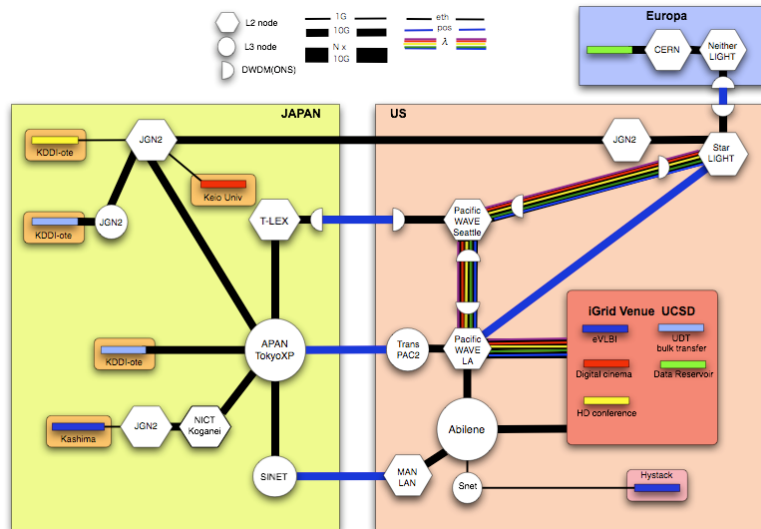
L2 node
L3 node
DWDM(ONS)
1G
10G
N x 10G
eth
pos
$\lambda$

Europa
CERN
Neither LIGHT

JAPAN
KDDI-ote
JGN2
Keio Univ
KDDI-ote
JGN2
T-LEX
APAN TokyoXP
KDDI-ote
Kashima
JGN2
NICT Koganei
SINET

US
JGN2
Star LIGHT
Pacific WAVE Seattle
Trans PAC2
Pacific WAVE LA
Abilene
MAN LAN
Snet

iGrid Venue UCSD
eVLBI
UDT bulk transfer
Digital cinema
Data Reservoir
HD conference
Hystack